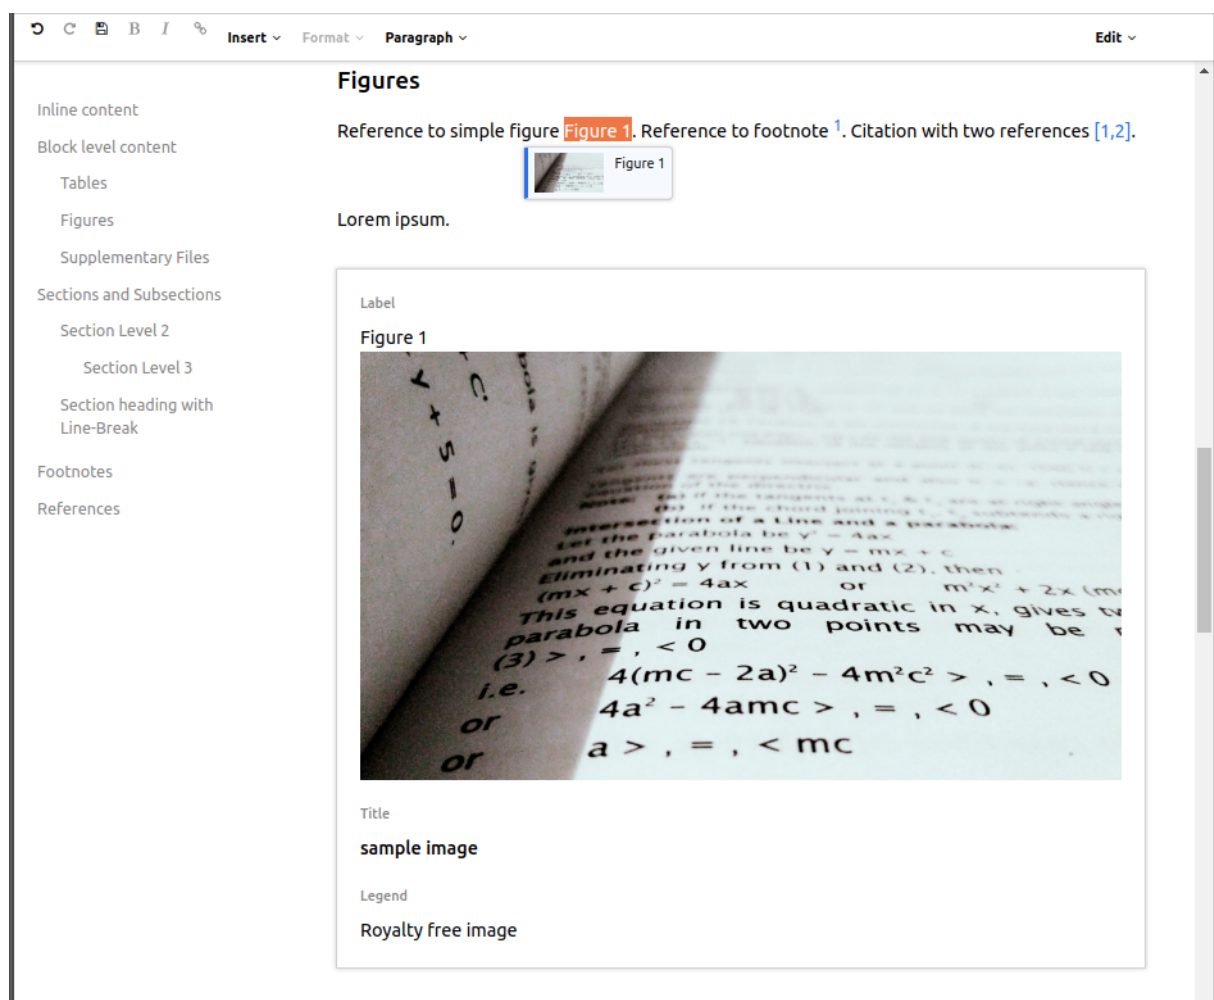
Insert Format Paragraph Edit

Inline content
Block level content
Tables
Figures
Supplementary Files
Sections and Subsections
Section Level 2
Section Level 3
Section heading with Line-Break
Footnotes
References

Figures

Reference to simple figure Figure 1. Reference to footnote $^1$. Citation with two references [1,2].

Figure 1

Lorem ipsum.

Label

Figure 1

Intersection of a Line and a parabola
Let the parabola be $y^2 = 4ax$
and the given line be $y = mx + c$
Eliminating y from (1) and (2), then
$(mx + c)^2 = 4ax$ or $m^2x^2 + 2x$ (m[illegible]
This equation is quadratic in x, gives tw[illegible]
parabola in two points may be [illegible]
(3) >, =, < 0
i.e. $4(mc - 2a)^2 - 4m^2c^2$ >, =, < 0
or $4a^2 - 4amc$ >, =, < 0
or a >, =, < mc

Title

sample image

Legend

Royalty free image